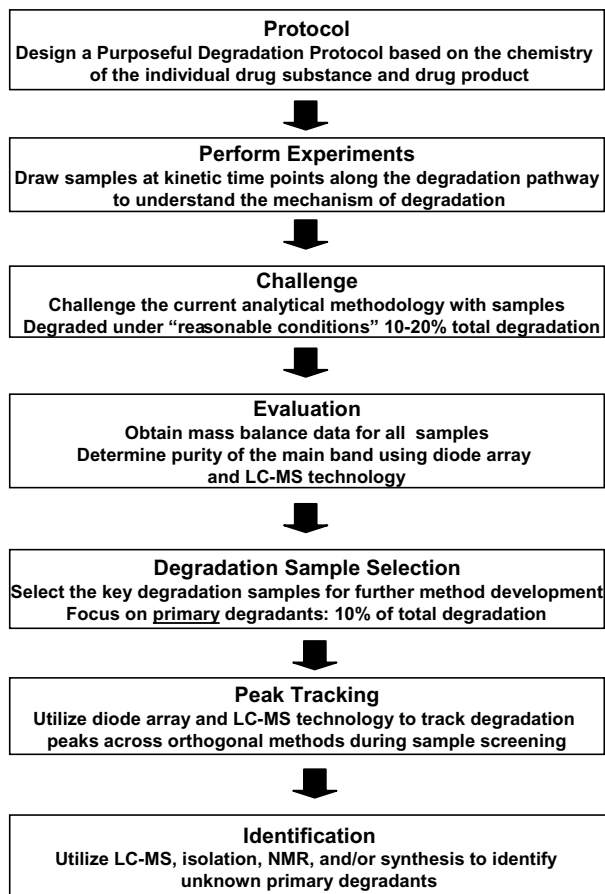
Protocol
Design a Purposeful Degradation Protocol based on the chemistry of the individual drug substance and drug product

Perform Experiments
Draw samples at kinetic time points along the degradation pathway to understand the mechanism of degradation

Challenge
Challenge the current analytical methodology with samples Degraded under “reasonable conditions” 10-20% total degradation

Evaluation
Obtain mass balance data for all samples
Determine purity of the main band using diode array and LC-MS technology

Degradation Sample Selection
Select the key degradation samples for further method development
Focus on primary degradants: 10% of total degradation

Peak Tracking
Utilize diode array and LC-MS technology to track degradation peaks across orthogonal methods during sample screening

Identification
Utilize LC-MS, isolation, NMR, and/or synthesis to identify unknown primary degradants